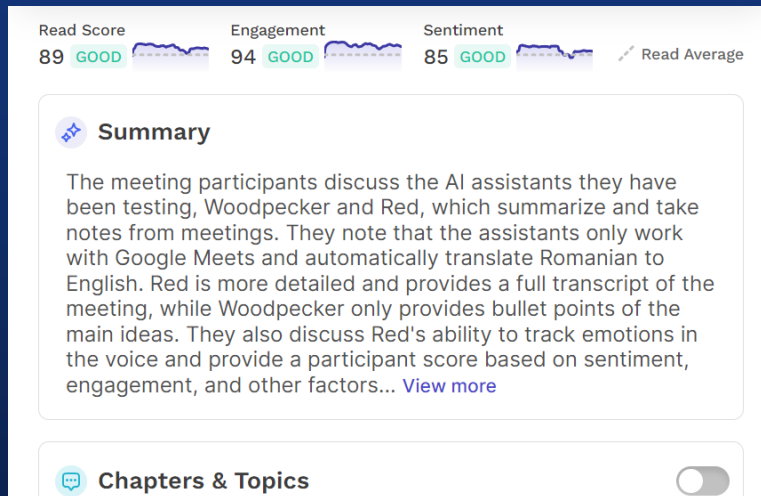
Read Score
89 GOOD

Engagement
94 GOOD

Sentiment
85 GOOD

Read Average

Summary

The meeting participants discuss the AI assistants they have been testing, Woodpecker and Red, which summarize and take notes from meetings. They note that the assistants only work with Google Meets and automatically translate Romanian to English. Red is more detailed and provides a full transcript of the meeting, while Woodpecker only provides bullet points of the main ideas. They also discuss Red's ability to track emotions in the voice and provide a participant score based on sentiment, engagement, and other factors... View more

Chapters & Topics